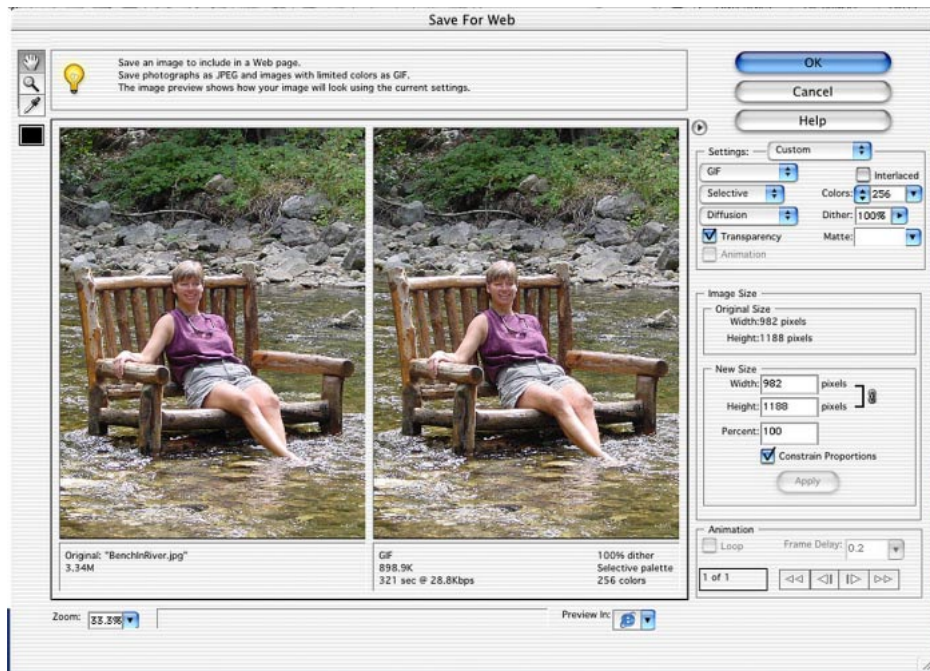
Save For Web

Save an image to include in a Web page.
Save photographs as JPEG and images with limited colors as GIF.
The image preview shows how your image will look using the current settings.

OK

Cancel

Help

Settings: Custom

GIF

Interlaced

Selective

Colors: 256

Diffusion

Dither: 100%

Transparency

Matte:

Animation

Image Size

Original Size

Width:982 pixels

Height:1188 pixels

New Size

Width: 982 pixels

Height: 1188 pixels

Percent: 100

Constrain Proportions

Apply

Animation

Loop

Frame Delay: 0.2

1 of 1

Original: "BenchInRiver.jpg"
3.34M

GIF
898.9K
321 sec @ 28.8Kbps

100% dither
Selective palette
256 colors

Zoom: 33.3%

Preview In: